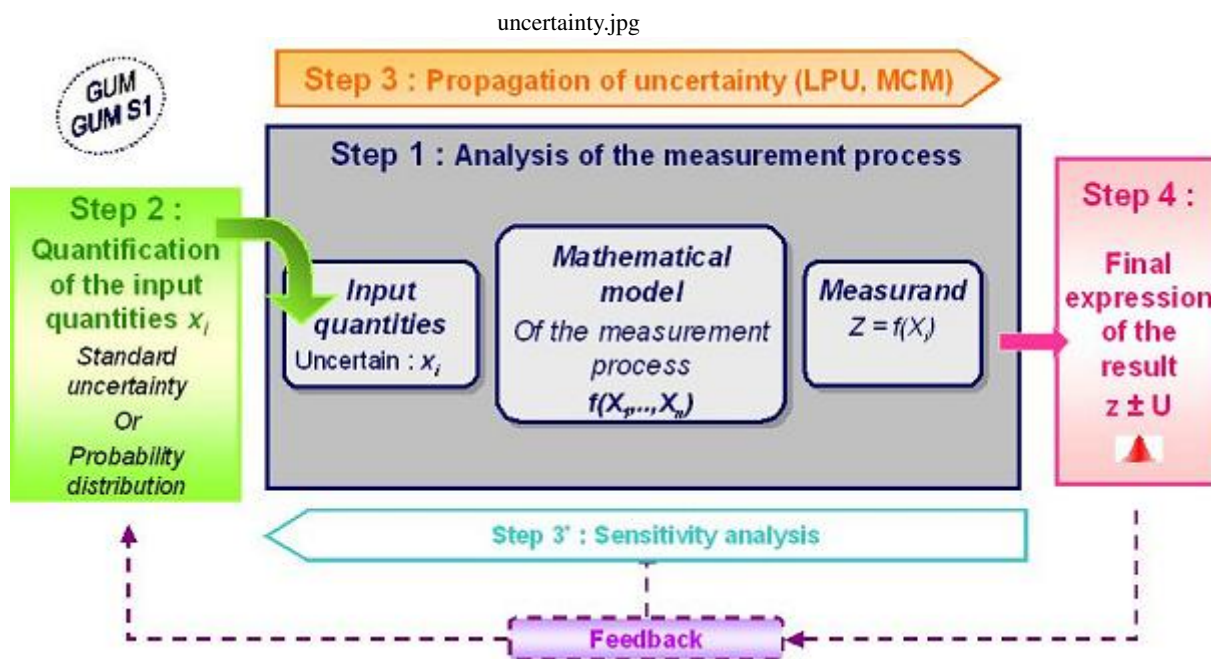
uncertainty.jpg

GUM
GUM S1

Step 3 : Propagation of uncertainty (LPU, MCM)

Step 1 : Analysis of the measurement process

Step 2 : Quantification of the input quantities $x_i$

Standard uncertainty
Or
Probability distribution

Input quantities
Uncertain : $x_i$

Mathematical model
Of the measurement process
$f(X_1,..,X_n)$

Measurand
$Z = f(X_i)$

Step 4 :

Final expression of the result
z ± U

Step 3' : Sensitivity analysis

Feedback